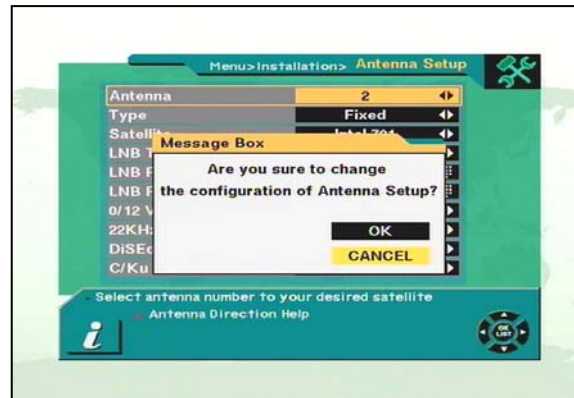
Menu>Installation> Antenna Setup

| Antenna | 2 |
|---|---|
| Type | Fixed |
| Satelli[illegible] | Intel 701 |
| LNB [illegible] | |
| LNB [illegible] | |
| LNB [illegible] | |
| 0/12 V | |
| 22KH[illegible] | |
| DiSEc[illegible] | |
| C/Ku | |

Message Box

Are you sure to change the configuration of Antenna Setup?

OK

CANCEL

Select antenna number to your desired satellite

Antenna Direction Help

i

OK LIST